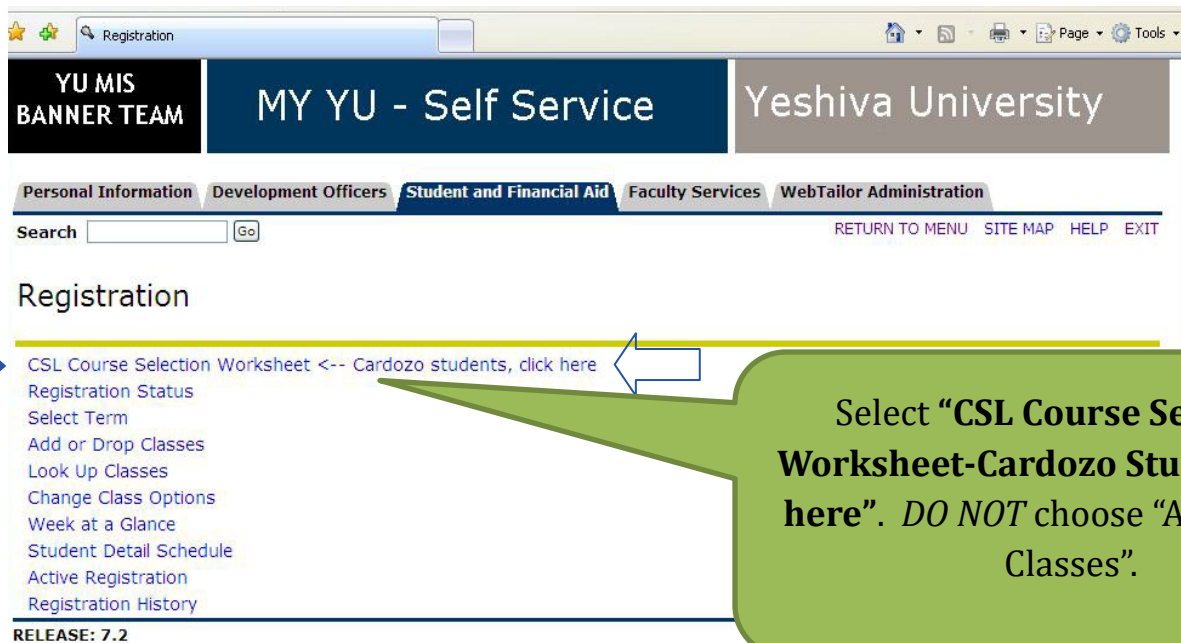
Registration

Page Tools

YU MIS BANNER TEAM

MY YU - Self Service

Yeshiva University

Personal Information | Development Officers | Student and Financial Aid | Faculty Services | WebTailor Administration

Search [Go]

RETURN TO MENU SITE MAP HELP EXIT

Registration

CSL Course Selection Worksheet <-- Cardozo students, click here
Registration Status
Select Term
Add or Drop Classes
Look Up Classes
Change Class Options
Week at a Glance
Student Detail Schedule
Active Registration
Registration History

RELEASE: 7.2

Select **"CSL Course Se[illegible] Worksheet-Cardozo Stu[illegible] here"**. *DO NOT* choose "A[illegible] Classes".